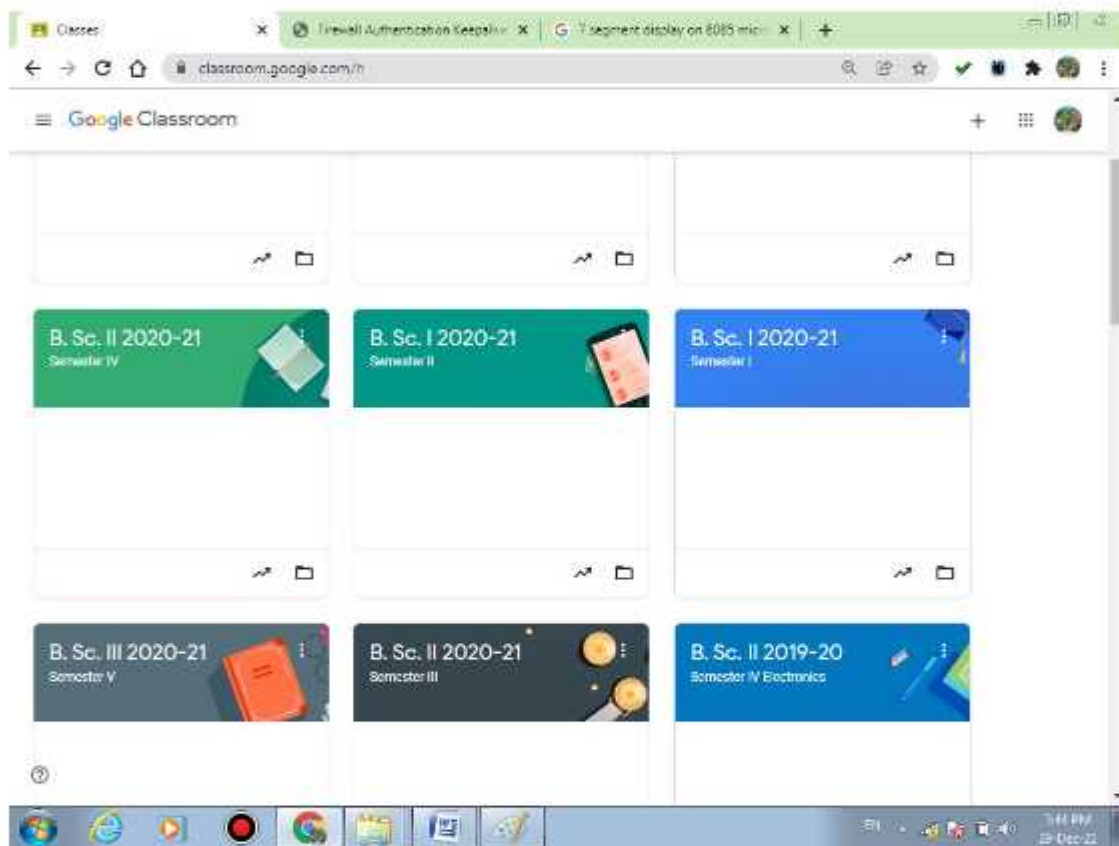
Classes
Firewall Authentication Keepalive
7 segment display on 8085 micro
classroom.google.com/h

Google Classroom

B. Sc. II 2020-21
Semester IV

B. Sc. I 2020-21
Semester II

B. Sc. I 2020-21
Semester I

B. Sc. III 2020-21
Semester V

B. Sc. II 2020-21
Semester III

B. Sc. II 2019-20
Semester IV Electronics

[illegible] PM
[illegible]-Dec-21